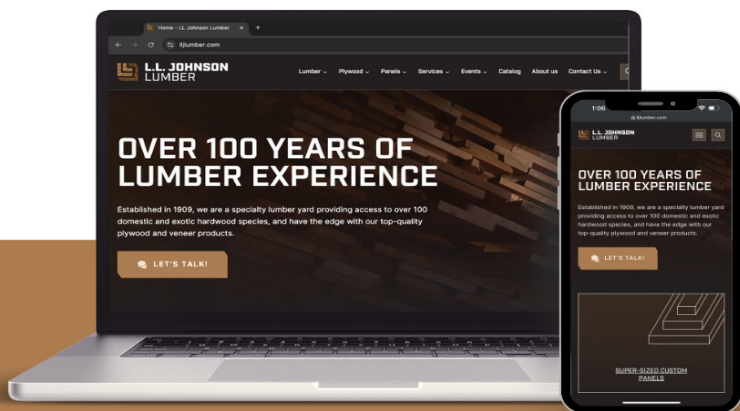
Home - LL Johnson Lumber

lljlumber.com

L.L. JOHNSON LUMBER

Lumber ⌄ Plywood ⌄ Panels ⌄ Services ⌄ Events ⌄ Catalog About us Contact Us ⌄

OVER 100 YEARS OF LUMBER EXPERIENCE

Established in 1909, we are a specialty lumber yard providing access to over 100 domestic and exotic hardwood species, and have the edge with our top-quality plywood and veneer products.

LET'S TALK!

1:06

lljlumber.com

L.L. JOHNSON LUMBER

OVER 100 YEARS OF LUMBER EXPERIENCE

Established in 1909, we are a specialty lumber yard providing access to over 100 domestic and exotic hardwood species, and have the edge with our top-quality plywood and veneer products.

LET'S TALK!

SUPER-SIZED CUSTOM PANELS